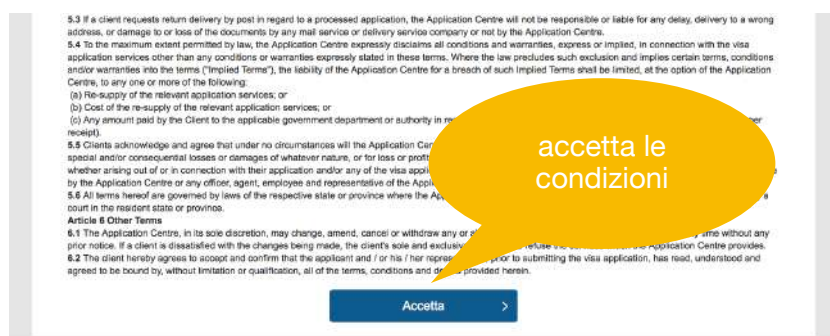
5.3 If a client requests return delivery by post in regard to a processed application, the Application Centre will not be responsible or liable for any delay, delivery to a wrong address, or damage to or loss of the documents by any mail service or delivery service company or not by the Application Centre.
5.4 To the maximum extent permitted by law, the Application Centre expressly disclaims all conditions and warranties, express or implied, in connection with the visa application services other than any conditions or warranties expressly stated in these terms. Where the law precludes such exclusion and implies certain terms, conditions and/or warranties into the terms ("Implied Terms"), the liability of the Application Centre for a breach of such Implied Terms shall be limited, at the option of the Application Centre, to any one or more of the following:
(a) Re-supply of the relevant application services; or
(b) Cost of the re-supply of the relevant application services; or
(c) Any amount paid by the Client to the applicable government department or authority in re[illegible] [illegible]er receipt).
5.5 Clients acknowledge and agree that under no circumstances will the Application Cen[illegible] special and/or consequential losses or damages of whatever nature, or for loss or profit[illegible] whether arising out of or in connection with their application and/or any of the visa appli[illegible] by the Application Centre or any officer, agent, employee and representative of the Appl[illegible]
5.6 All terms hereof are governed by laws of the respective state or province where the Ap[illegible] court in the resident state or province.
Article 6 Other Terms
6.1 The Application Centre, in its sole discretion, may change, amend, cancel or withdraw any or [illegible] time without any prior notice. If a client is dissatisfied with the changes being made, the client's sole and exclusiv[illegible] refuse the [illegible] Application Centre provides.
6.2 The client hereby agrees to accept and confirm that the applicant and / or his / her repres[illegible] prior to submitting the visa application, has read, understood and agreed to be bound by, without limitation or qualification, all of the terms, conditions and de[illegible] provided herein.

accetta le condizioni

Accetta ›